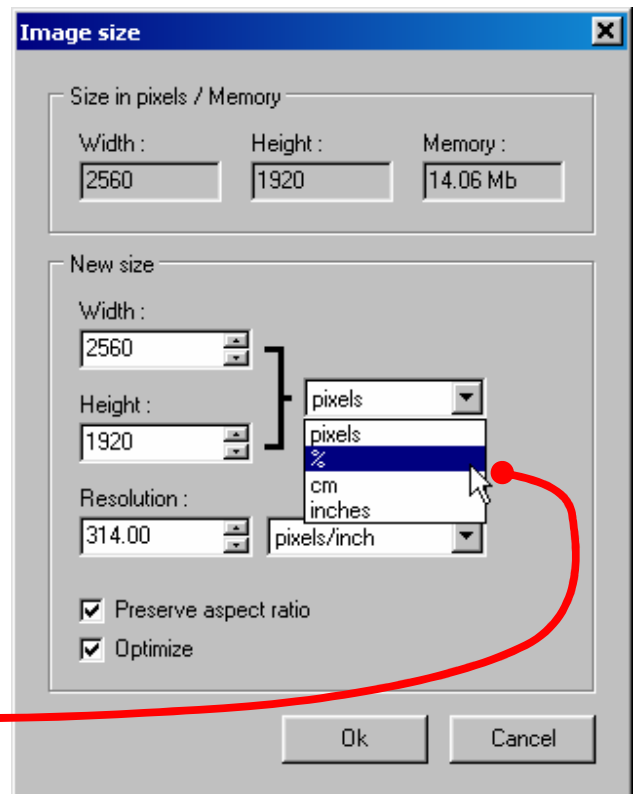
Image size

Size in pixels / Memory

Width :
2560

Height :
1920

Memory :
14.06 Mb

New size

Width :
2560

Height :
1920

pixels

pixels
%
cm
inches

Resolution :
314.00

pixels/inch

Preserve aspect ratio

Optimize

Ok

Cancel